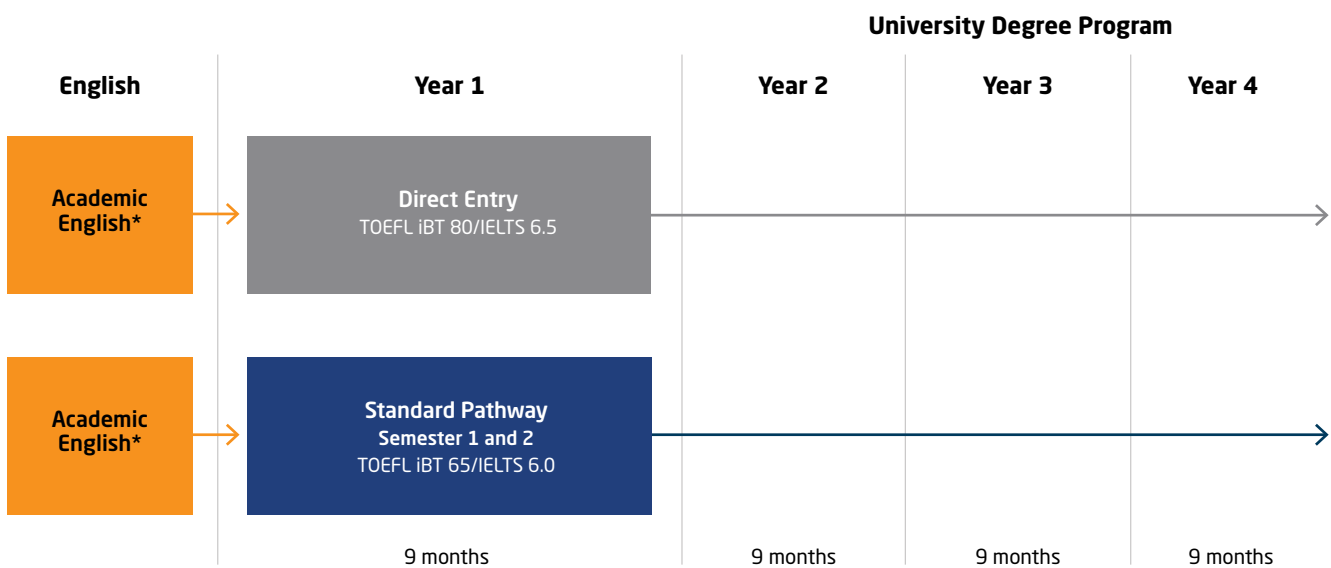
University Degree Program

| English | Year 1 | Year 2 | Year 3 | Year 4 |
|---|---|---|---|---|
| Academic English* | Direct Entry TOEFL iBT 80/IELTS 6.5 | | | |
| Academic English* | Standard Pathway Semester 1 and 2 TOEFL iBT 65/IELTS 6.0 | | | |
| | 9 months | 9 months | 9 months | 9 months |